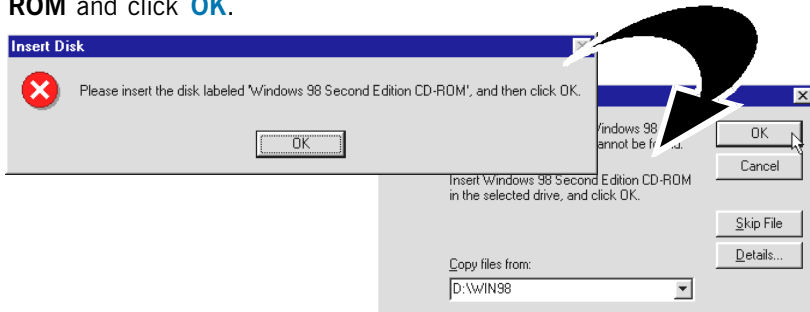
ROM and click OK.

Insert Disk

Please insert the disk labeled 'Windows 98 Second Edition CD-ROM', and then click OK.

OK

Windows 98 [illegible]annot be fo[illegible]d.

Insert Windows 98 Second Edition CD-ROM in the selected drive, and click OK.

Copy files from:

D:\WIN98

OK

Cancel

Skip File

Details...